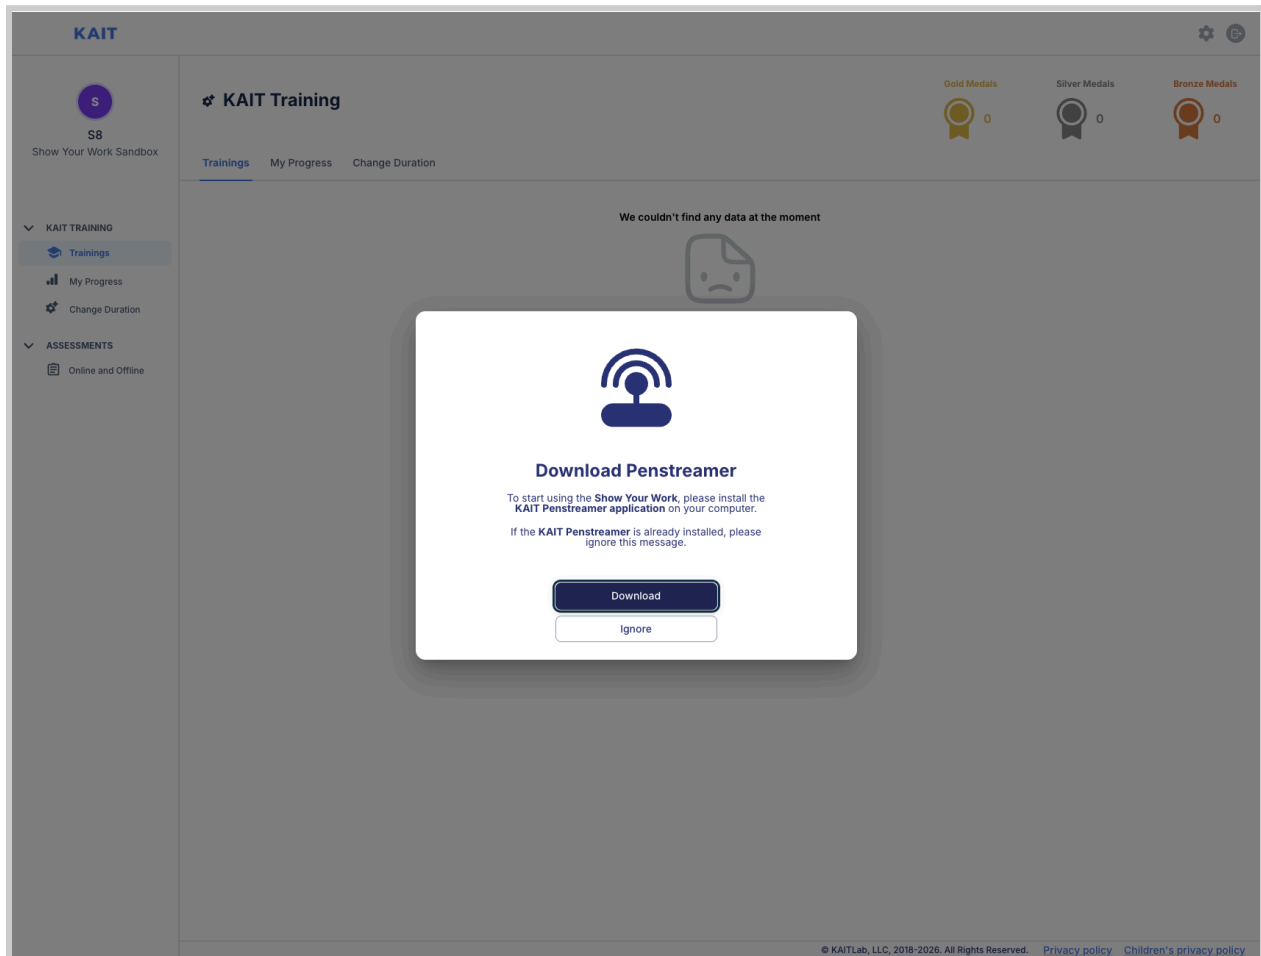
KAIT

S
S8
Show Your Work Sandbox

KAIT TRAINING
Trainings
My Progress
Change Duration

ASSESSMENTS
Online and Offline

KAIT Training

Gold Medals 0
Silver Medals 0
Bronze Medals 0

Trainings
My Progress
Change Duration

We couldn't find any data at the moment

Download Penstreamer

To start using the **Show Your Work**, please install the **KAIT Penstreamer application** on your computer.

If the **KAIT Penstreamer** is already installed, please ignore this message.

Download
Ignore

© KAITLab, LLC, 2018-2026. All Rights Reserved. Privacy policy Children's privacy policy